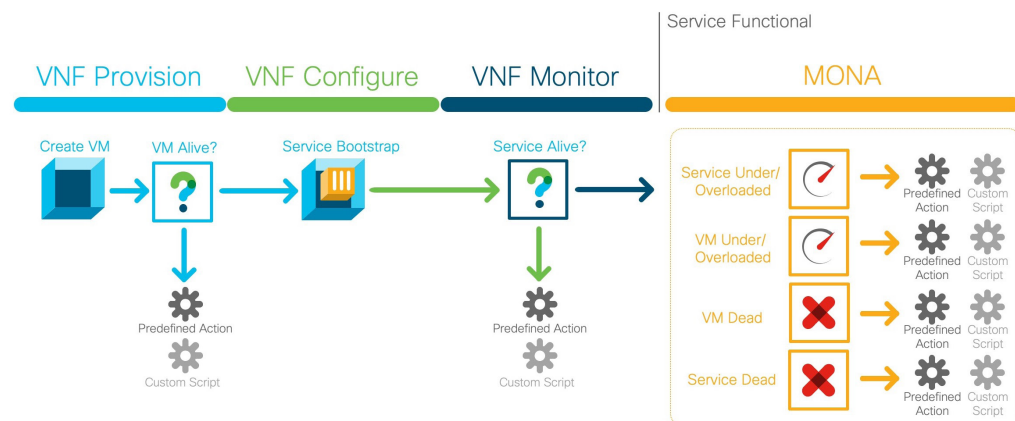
Service Functional

VNF Provision

VNF Configure

VNF Monitor

MONA

Create VM

VM Alive?

Service Bootstrap

Service Alive?

Predefined Action

Custom Script

Predefined Action

Custom Script

Service Under/ Overloaded

Predefined Action

Custom Script

VM Under/ Overloaded

Predefined Action

Custom Script

VM Dead

Predefined Action

Custom Script

Service Dead

Predefined Action

Custom Script